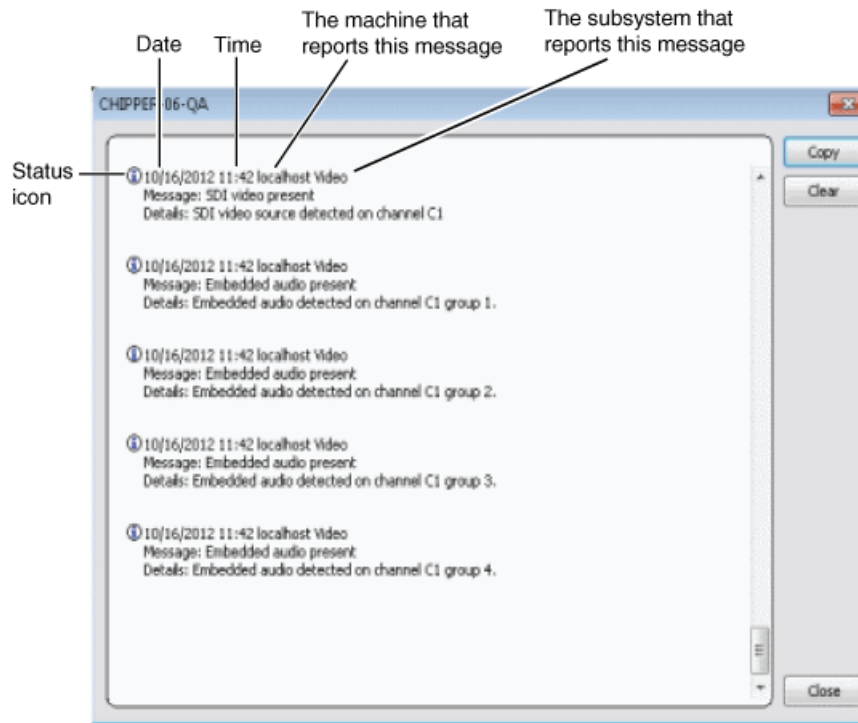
Date

Time

The machine that reports this message

The subsystem that reports this message

CHIPPER-06-QA

Status icon

10/16/2012 11:42 localhost Video
Message: SDI video present
Details: SDI video source detected on channel C1

10/16/2012 11:42 localhost Video
Message: Embedded audio present
Details: Embedded audio detected on channel C1 group 1.

10/16/2012 11:42 localhost Video
Message: Embedded audio present
Details: Embedded audio detected on channel C1 group 2.

10/16/2012 11:42 localhost Video
Message: Embedded audio present
Details: Embedded audio detected on channel C1 group 3.

10/16/2012 11:42 localhost Video
Message: Embedded audio present
Details: Embedded audio detected on channel C1 group 4.

Copy

Clear

Close